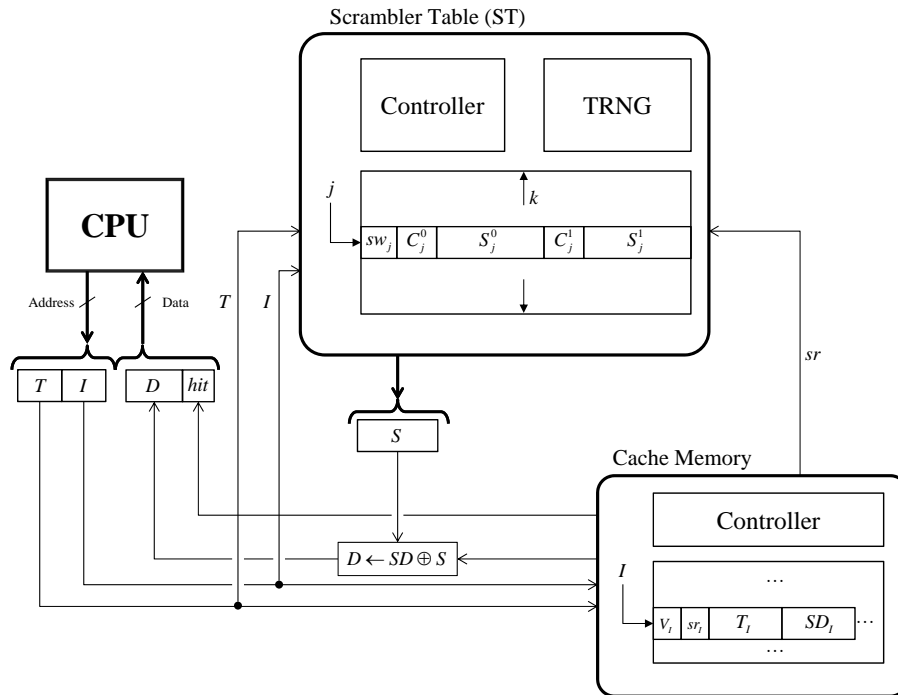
Scrambler Table (ST)

Controller

TRNG

$j$

$k$

$sw_j$ | $C_j^0$ | $S_j^0$ | $C_j^1$ | $S_j^1$

CPU

Address

Data

$T$

$I$

$T$ | $I$

$D$ | $hit$

$sr$

$S$

Cache Memory

Controller

$D \leftarrow SD \oplus S$

$I$

…

$V_I$ | $sr_I$ | $T_I$ | $SD_I$ | …

…